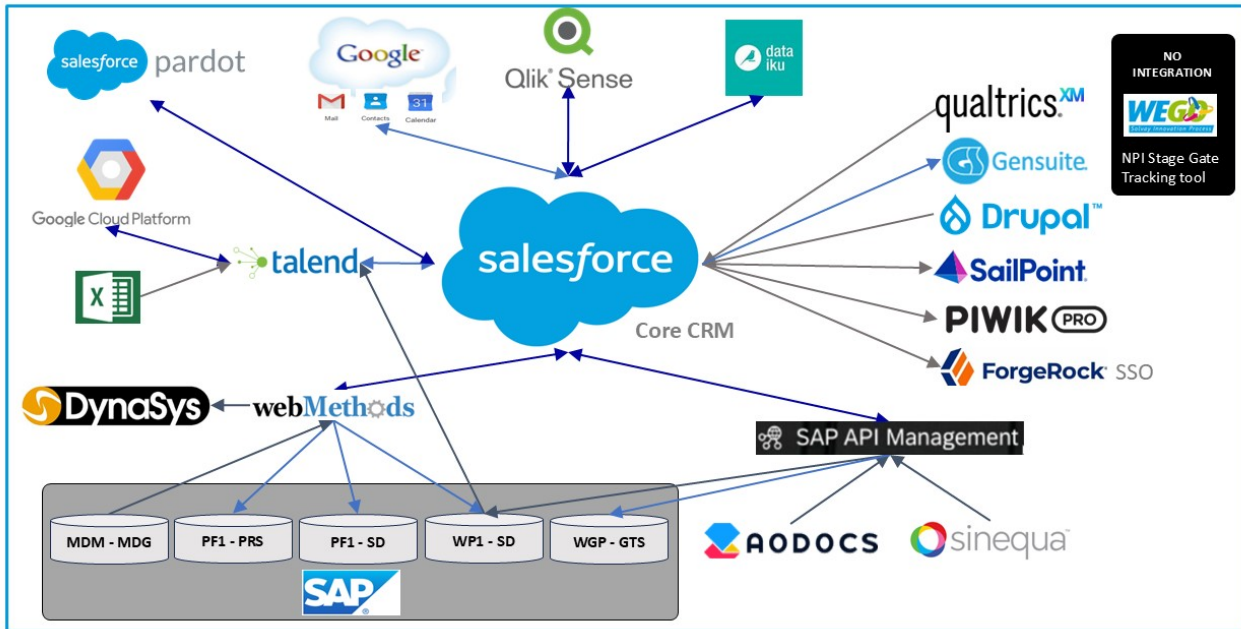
salesforce pardot

Google
Mail Contacts Calendar 31

Qlik Sense

data iku

NO INTEGRATION
WEGO
Solvay Innovation Process
NPI Stage Gate Tracking tool

Google Cloud Platform

talend

salesforce
Core CRM

qualtrics XM
Gensuite
Drupal™
SailPoint
PIWIK PRO
ForgeRock SSO

X

DynaSys
webMethods

SAP API Management

MDM - MDG
PF1 - PRS
PF1 - SD
WP1 - SD
WGP - GTS

SAP

AODOCS
sinequa